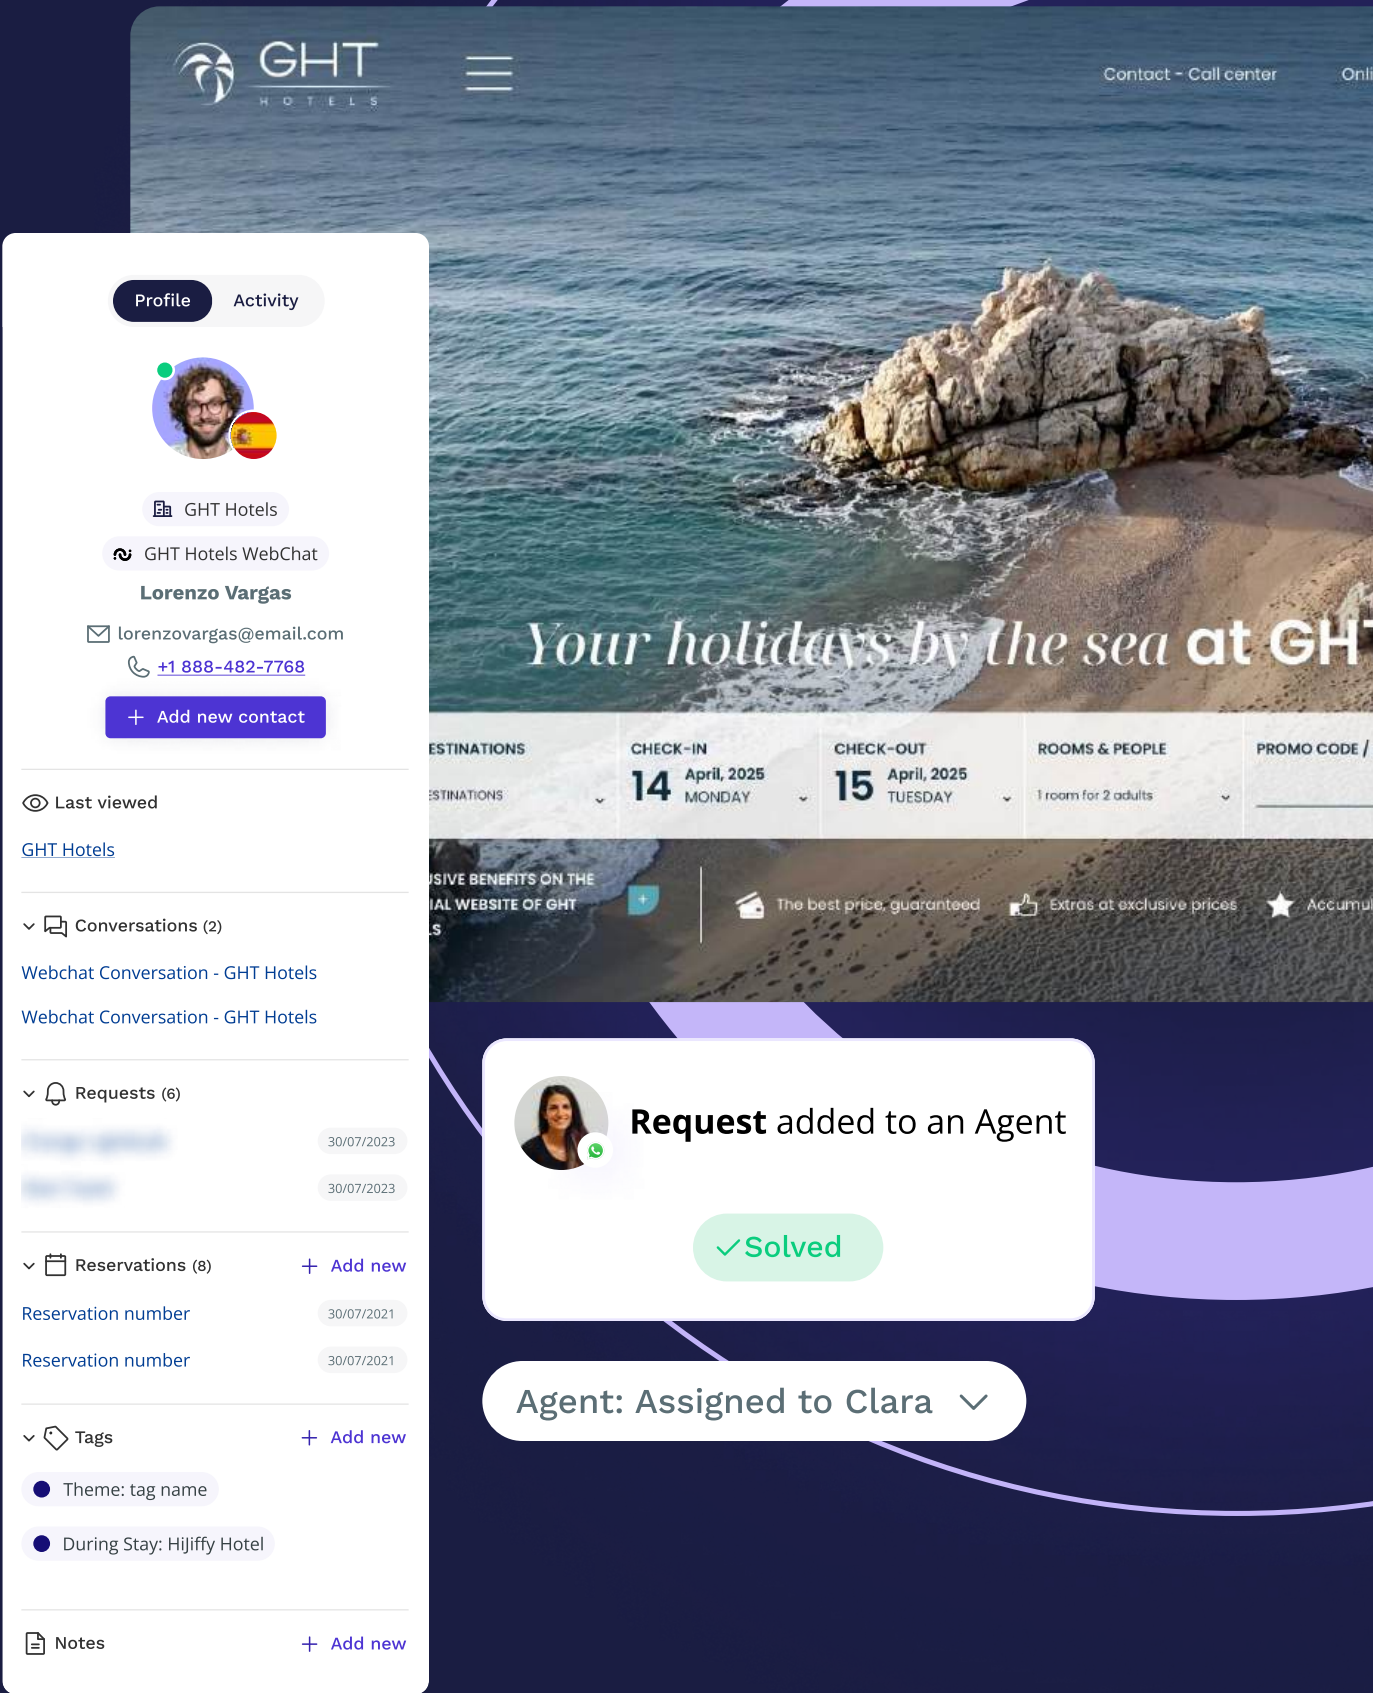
GHT
HOTELS

Contact - Call center

Onli

Profile Activity

GHT Hotels

GHT Hotels WebChat

Lorenzo Vargas

lorenzovargas@email.com

+1 888-482-7768

+ Add new contact

Last viewed

GHT Hotels

Conversations (2)

Webchat Conversation - GHT Hotels

Webchat Conversation - GHT Hotels

Requests (6)

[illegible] 30/07/2023

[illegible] 30/07/2023

Reservations (8) + Add new

Reservation number 30/07/2021

Reservation number 30/07/2021

Tags + Add new

Theme: tag name

During Stay: HiJiffy Hotel

Notes + Add new

Your holidays by the sea at GH

ESTINATIONS
ESTINATIONS

CHECK-IN
14 April, 2025 MONDAY

CHECK-OUT
15 April, 2025 TUESDAY

ROOMS & PEOPLE
1 room for 2 adults

PROMO CODE /

USIVE BENEFITS ON THE
IAL WEBSITE OF GHT
S

The best price, guaranteed

Extras at exclusive prices

Accumul

Request added to an Agent

✓Solved

Agent: Assigned to Clara